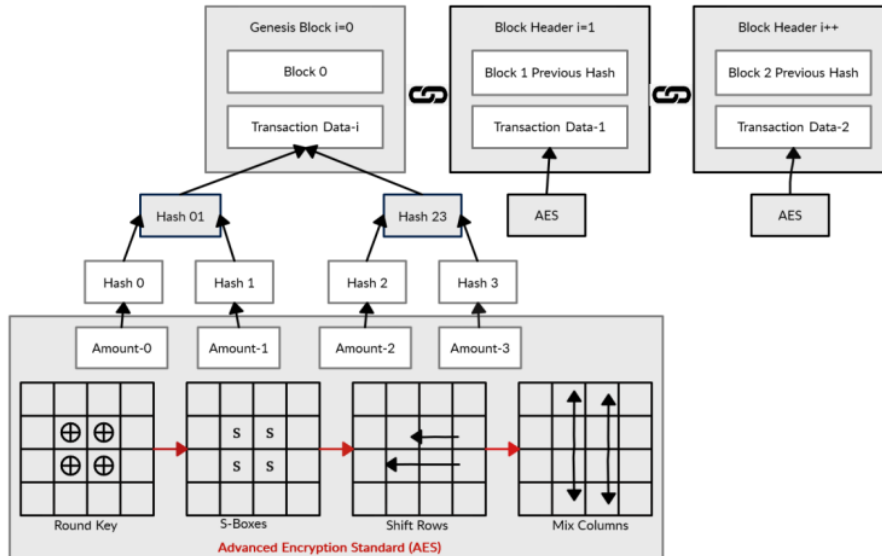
Genesis Block i=0

Block 0

Transaction Data-i

Block Header i=1

Block 1 Previous Hash

Transaction Data-1

Block Header i++

Block 2 Previous Hash

Transaction Data-2

AES

AES

Hash 01

Hash 23

Hash 0

Hash 1

Hash 2

Hash 3

Amount-0

Amount-1

Amount-2

Amount-3

$\oplus$ $\oplus$
$\oplus$ $\oplus$

S S
S S

Round Key

S-Boxes

Shift Rows

Mix Columns

Advanced Encryption Standard (AES)